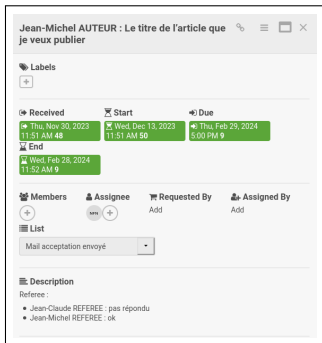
Jean-Michel AUTEUR : Le titre de l'article que je veux publier

Labels
+

Received
Thu, Nov 30, 2023 11:51 AM 48

Start
Wed, Dec 13, 2023 11:51 AM 50

Due
Thu, Feb 29, 2024 5:00 PM 9

End
Wed, Feb 28, 2024 11:52 AM 9

Members
+

Assignee
NPH +

Requested By
Add

Assigned By
Add

List
Mail acceptation envoyé

Description
Referee :
• Jean-Claude REFEREE : pas répondu
• Jean-Michel REFEREE : ok